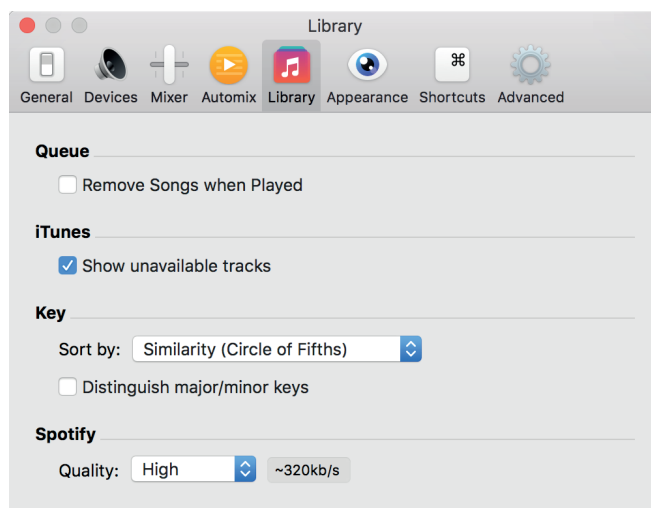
Library

General Devices Mixer Automix Library Appearance Shortcuts Advanced

Queue

Remove Songs when Played

iTunes

Show unavailable tracks

Key

Sort by: Similarity (Circle of Fifths)

Distinguish major/minor keys

Spotify

Quality: High ~320kb/s